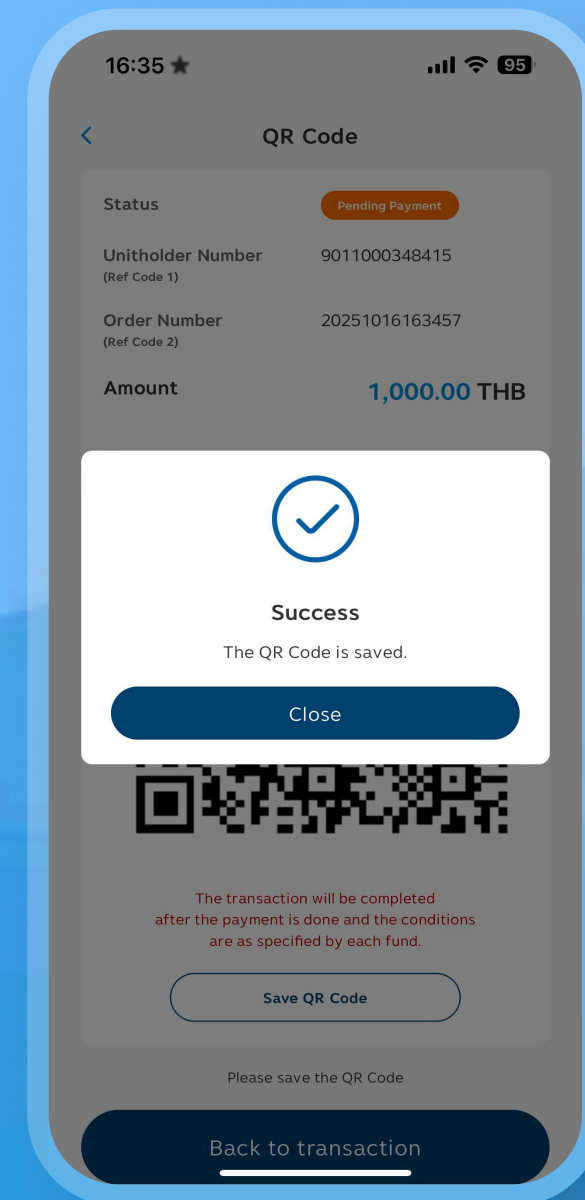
16:35 ★

95

<

QR Code

Status

Pending Payment

Unitholder Number
(Ref Code 1)

9011000348415

Order Number
(Ref Code 2)

20251016163457

Amount

1,000.00 THB

Success

The QR Code is saved.

Close

The transaction will be completed after the payment is done and the conditions are as specified by each fund.

Save QR Code

Please save the QR Code

Back to transaction